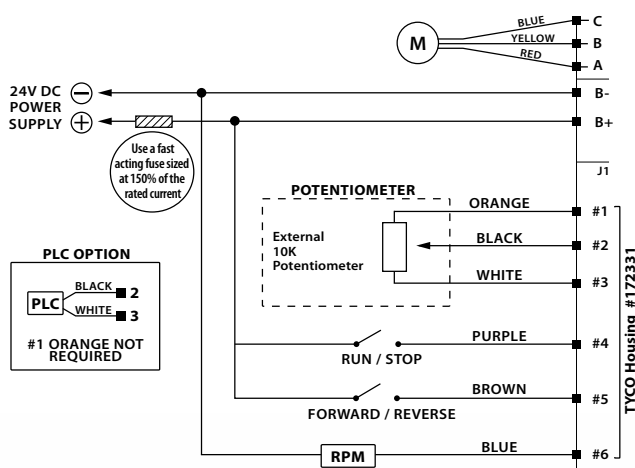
M
BLUE
YELLOW
RED
C
B
A
24V DC POWER SUPPLY
B-
B+
Use a fast acting fuse sized at 150% of the rated current
J1
POTENTIOMETER
External 10K Potentiometer
ORANGE
BLACK
WHITE
#1
#2
#3
PLC OPTION
PLC
BLACK
WHITE
2
3
#1 ORANGE NOT REQUIRED
PURPLE
RUN / STOP
#4
BROWN
FORWARD / REVERSE
#5
RPM
BLUE
#6
TYCO Housing #172331